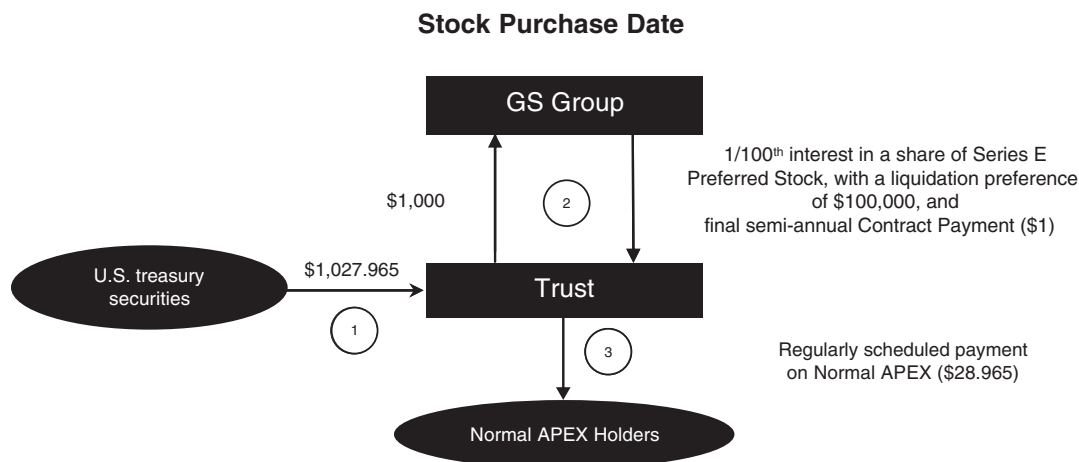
Stock Purchase Date

GS Group

$1,000

2

1/100th interest in a share of Series E Preferred Stock, with a liquidation preference of $100,000, and final semi-annual Contract Payment ($1)

U.S. treasury securities

$1,027.965

Trust

1

3

Regularly scheduled payment on Normal APEX ($28.965)

Normal APEX Holders